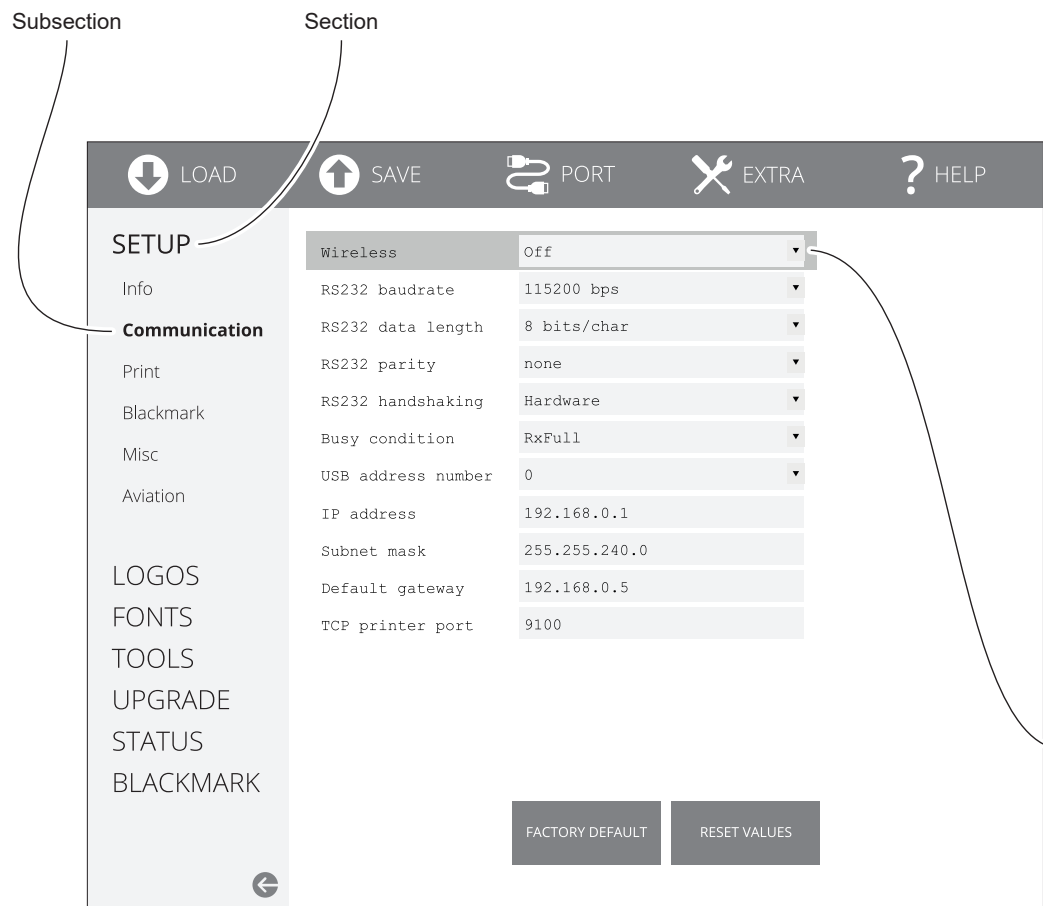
Subsection
Section

LOAD SAVE PORT EXTRA HELP

SETUP
Info
Communication
Print
Blackmark
Misc
Aviation

LOGOS
FONTS
TOOLS
UPGRADE
STATUS
BLACKMARK

| | |
|---|---|
| Wireless | Off |
| RS232 baudrate | 115200 bps |
| RS232 data length | 8 bits/char |
| RS232 parity | none |
| RS232 handshaking | Hardware |
| Busy condition | RxFull |
| USB address number | 0 |
| IP address | 192.168.0.1 |
| Subnet mask | 255.255.240.0 |
| Default gateway | 192.168.0.5 |
| TCP printer port | 9100 |

FACTORY DEFAULT
RESET VALUES